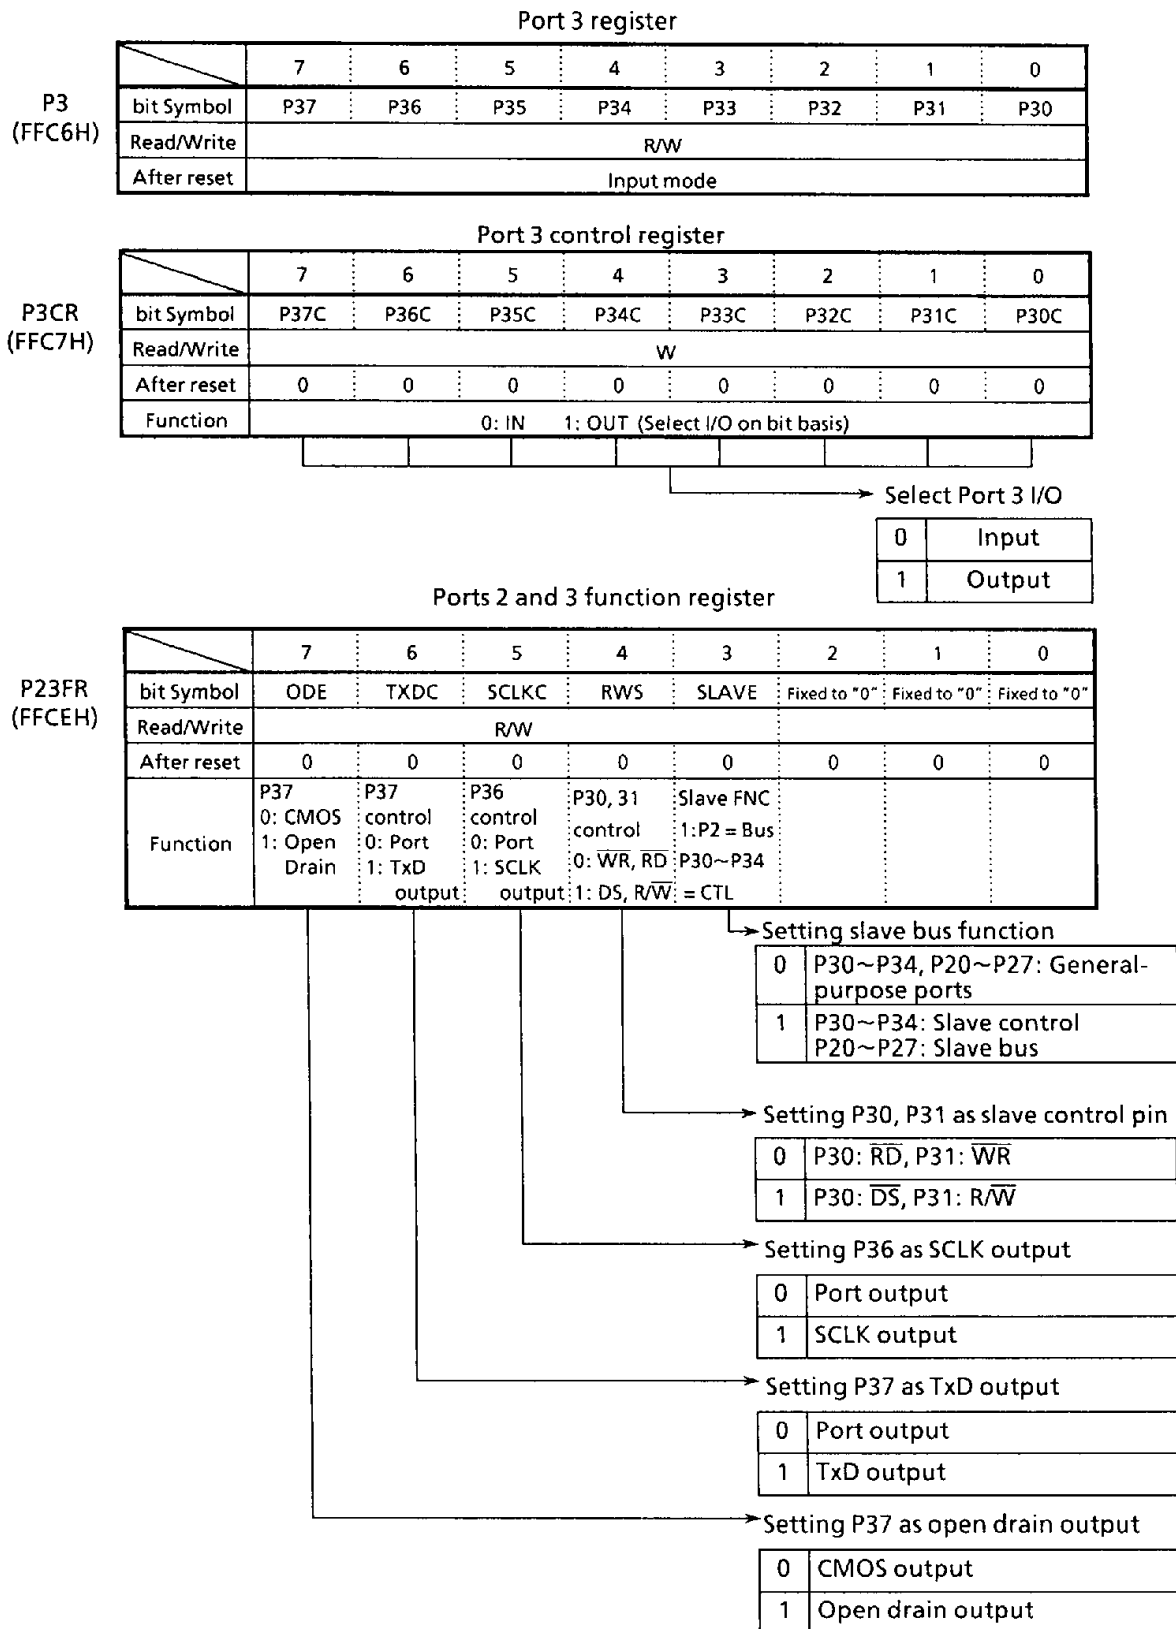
Port 3 register

P3
(FFC6H)

| | 7 | 6 | 5 | 4 | 3 | 2 | 1 | 0 |
|---|---|---|---|---|---|---|---|---|
| bit Symbol | P37 | P36 | P35 | P34 | P33 | P32 | P31 | P30 |
| Read/Write | R/W | | | | | | | |
| After reset | Input mode | | | | | | | |

Port 3 control register

P3CR
(FFC7H)

| | 7 | 6 | 5 | 4 | 3 | 2 | 1 | 0 |
|---|---|---|---|---|---|---|---|---|
| bit Symbol | P37C | P36C | P35C | P34C | P33C | P32C | P31C | P30C |
| Read/Write | W | | | | | | | |
| After reset | 0 | 0 | 0 | 0 | 0 | 0 | 0 | 0 |
| Function | 0: IN 1: OUT (Select I/O on bit basis) | | | | | | | |

Select Port 3 I/O

| 0 | Input |
|---|---|
| 1 | Output |

Ports 2 and 3 function register

P23FR
(FFCEH)

| | 7 | 6 | 5 | 4 | 3 | 2 | 1 | 0 |
|---|---|---|---|---|---|---|---|---|
| bit Symbol | ODE | TXDC | SCLKC | RWS | SLAVE | Fixed to "0" | Fixed to "0" | Fixed to "0" |
| Read/Write | R/W | | | | | | | |
| After reset | 0 | 0 | 0 | 0 | 0 | 0 | 0 | 0 |
| Function | P37 0: CMOS 1: Open Drain | P37 control 0: Port 1: TxD output | P36 control 0: Port 1: SCLK output | P30, 31 control 0: $\overline{WR}$, $\overline{RD}$ 1: DS, R/$\overline{W}$ | Slave FNC 1:P2 = Bus P30~P34 = CTL | | | |

Setting slave bus function

| 0 | P30~P34, P20~P27: General-purpose ports |
|---|---|
| 1 | P30~P34: Slave control P20~P27: Slave bus |

Setting P30, P31 as slave control pin

| 0 | P30: $\overline{RD}$, P31: $\overline{WR}$ |
|---|---|
| 1 | P30: $\overline{DS}$, P31: R/$\overline{W}$ |

Setting P36 as SCLK output

| 0 | Port output |
|---|---|
| 1 | SCLK output |

Setting P37 as TxD output

| 0 | Port output |
|---|---|
| 1 | TxD output |

Setting P37 as open drain output

| 0 | CMOS output |
|---|---|
| 1 | Open drain output |